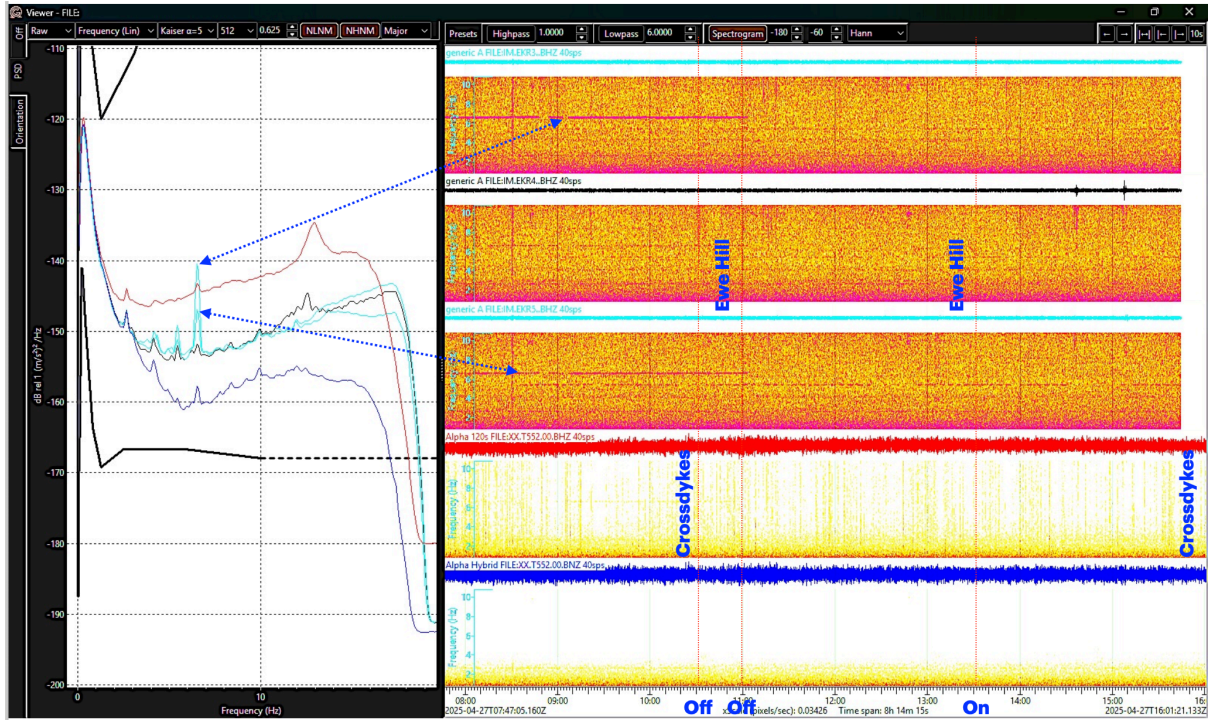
Viewer - FILE:

Off PSD Orientation

Raw Frequency (Lin) Kaiser α=5 512 0.625 NLNM NHNM Major

-110
-120
-130
-140
-150
-160
-170
-180
-190
-200

dB rel 1 (m/s²)²/Hz

0 10

Frequency (Hz)

Presets Highpass 1.0000 Lowpass 6.0000 Spectrogram -180 -60 Hann

10s

generic A FILE:IM.EKR3..BHZ 40sps

generic A FILE:IM.EKR4..BHZ 40sps

generic A FILE:IM.EKR5..BHZ 40sps

Alpha 120s FILE:XX.T552.00.BHZ 40sps

Alpha Hybrid FILE:XX.T552.00.BNZ 40sps

Frequency (Hz)

Ewe Hill Ewe Hill

Crossdykes Crossdykes

08:00 09:00 10:00 11:00 12:00 13:00 14:00 15:00 16:

2025-04-27T07:47:05.160Z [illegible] pixels/sec): 0.03426 Time span: 8h 14m 15s 2025-04-27T16:01:21.133Z

Off Off On